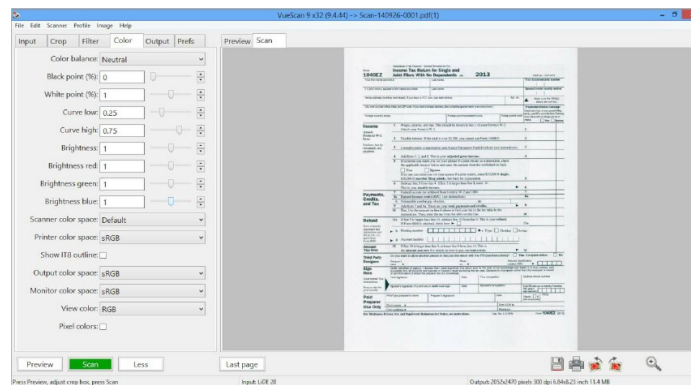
VueScan 9 x32 (9.4.44) -> Scan-140926-0001.pdf(1)

File Edit Scanner Profile Image Help

Input Crop Filter Color Output Prefs

Preview Scan

Color balance: Neutral

Black point (%): 0

White point (%): 1

Curve low: 0.25

Curve high: 0.75

Brightness: 1

Brightness red: 1

Brightness green: 1

Brightness blue: 1

Scanner color space: Default

Printer color space: sRGB

Show IT8 outline:

Output color space: sRGB

Monitor color space: sRGB

View color: RGB

Pixel colors:

1040EZ

Income Tax Return for Single and Joint Filers With No Dependents

2013

Income

Payments, Credits, and Tax

Refund

Amount You Owe

Third Party Designee

Sign Here

Paid Preparer Use Only

Preview Scan Less

Last page

Press Preview, adjust crop box, press Scan

Input: LiDE 20

Output: 2652x2470 pixels 300 dpi 6.84x8.23 inch 15.4 MB